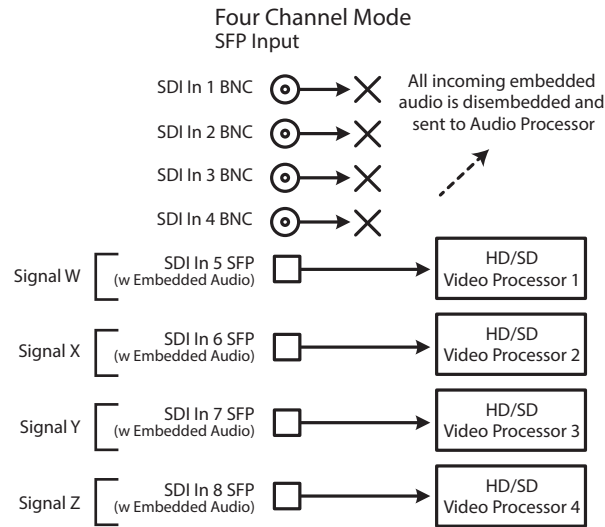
Four Channel Mode
SFP Input

SDI In 1 BNC

SDI In 2 BNC

SDI In 3 BNC

SDI In 4 BNC

All incoming embedded audio is disembedded and sent to Audio Processor

Signal W

SDI In 5 SFP
(w Embedded Audio)

HD/SD
Video Processor 1

Signal X

SDI In 6 SFP
(w Embedded Audio)

HD/SD
Video Processor 2

Signal Y

SDI In 7 SFP
(w Embedded Audio)

HD/SD
Video Processor 3

Signal Z

SDI In 8 SFP
(w Embedded Audio)

HD/SD
Video Processor 4